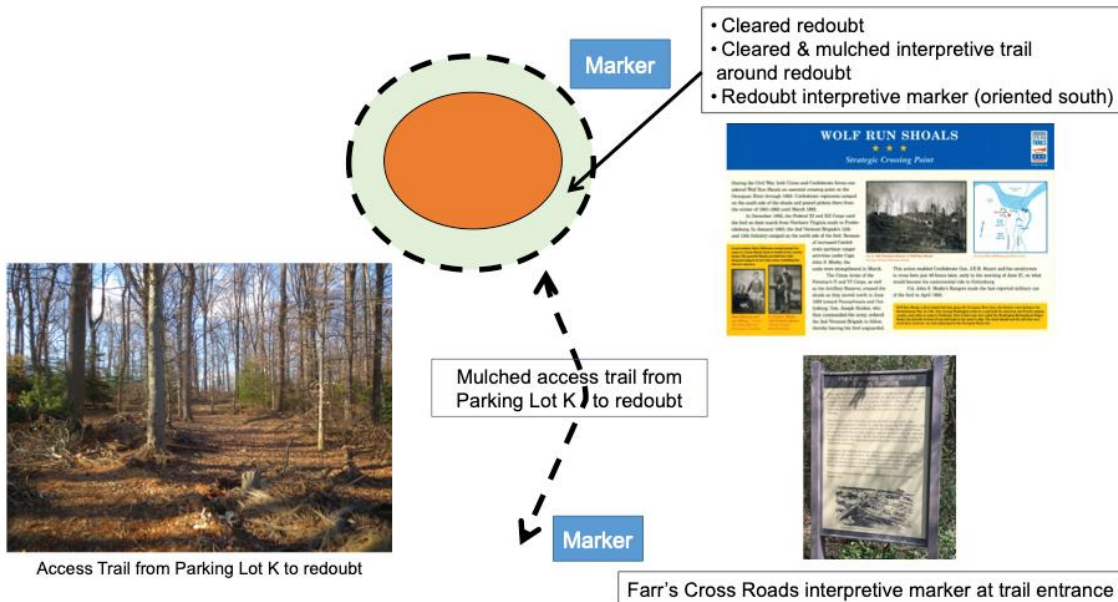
• Cleared redoubt
• Cleared & mulched interpretive trail around redoubt
• Redoubt interpretive marker (oriented south)

Marker

WOLF RUN SHOALS

Strategic Crossing Point

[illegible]

Mulched access trail from Parking Lot K to redoubt

Marker

Access Trail from Parking Lot K to redoubt

Farr's Cross Roads interpretive marker at trail entrance